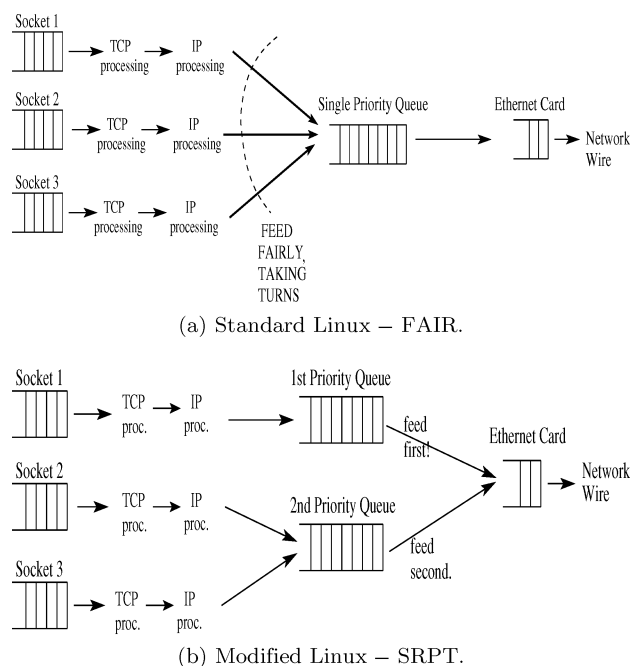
Socket 1
TCP processing
IP processing
Socket 2
TCP processing
IP processing
Socket 3
TCP processing
IP processing
FEED FAIRLY, TAKING TURNS
Single Priority Queue
Ethernet Card
Network Wire

(a) Standard Linux – FAIR.

Socket 1
TCP proc.
IP proc.
Socket 2
TCP proc.
IP proc.
Socket 3
TCP proc.
IP proc.
1st Priority Queue
feed first!
2nd Priority Queue
feed second.
Ethernet Card
Network Wire

(b) Modified Linux – SRPT.